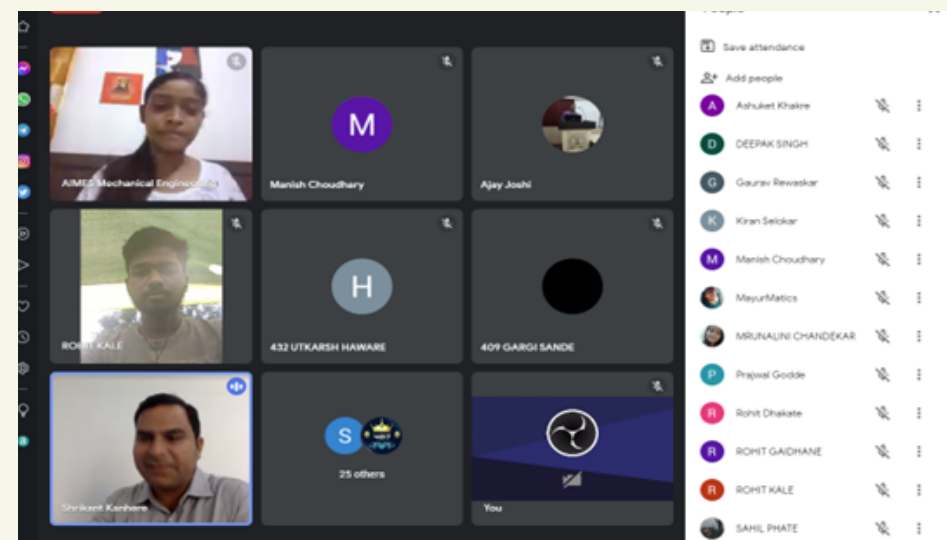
AIMES Mechanical Engineering

M

Manish Choudhary

Ajay Joshi

ROHIT KALE

H

432 UTKARSH HAWARE

409 GARGI SANDE

Shrikant Kanhere

S

25 others

You

Save attendance

Add people

A Ashuket Khakre

D DEEPAK SINGH

G Gaurav Rewaskar

K Kiran Selokar

M Manish Choudhary

MayurMatics

MRUNALINI CHANDEKAR

P Prajwal Godde

R Rohit Dhakate

R ROHIT GAIDHANE

R ROHIT KALE

SAHIL PHATE